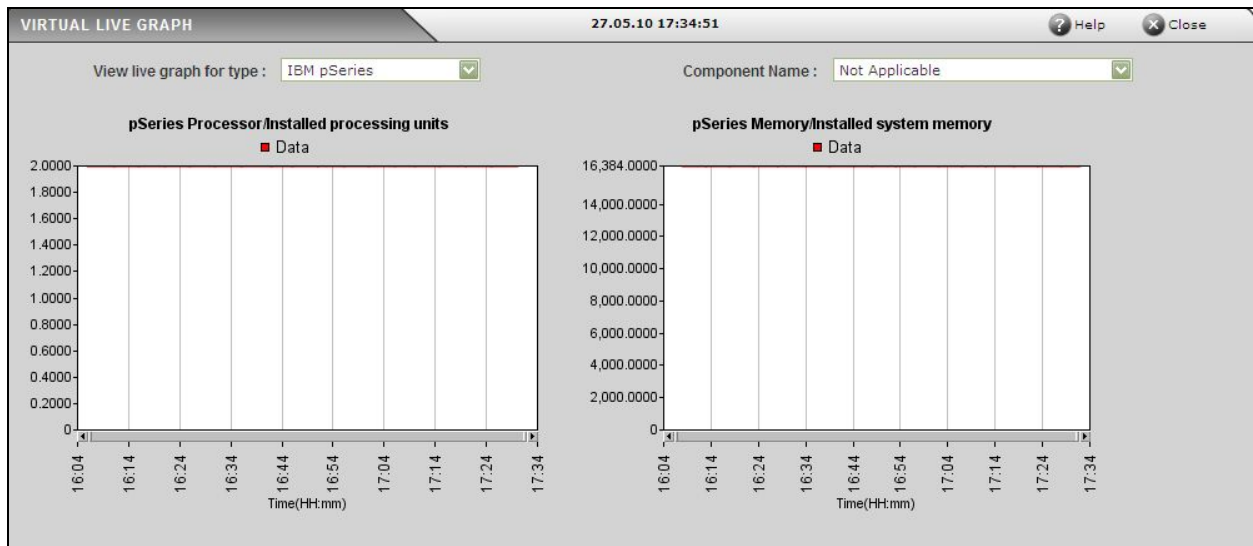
VIRTUAL LIVE GRAPH

27.05.10 17:34:51

Help

Close

View live graph for type : IBM pSeries

Component Name : Not Applicable

pSeries Processor/Installed processing units

Data

2.0000
1.8000
1.6000
1.4000
1.2000
1.0000
0.8000
0.6000
0.4000
0.2000
0

16:04
16:14
16:24
16:34
16:44
16:54
17:04
17:14
17:24
17:34

Time(HH:mm)

pSeries Memory/Installed system memory

Data

16,384.0000
14,000.0000
12,000.0000
10,000.0000
8,000.0000
6,000.0000
4,000.0000
2,000.0000
0

16:04
16:14
16:24
16:34
16:44
16:54
17:04
17:14
17:24
17:34

Time(HH:mm)